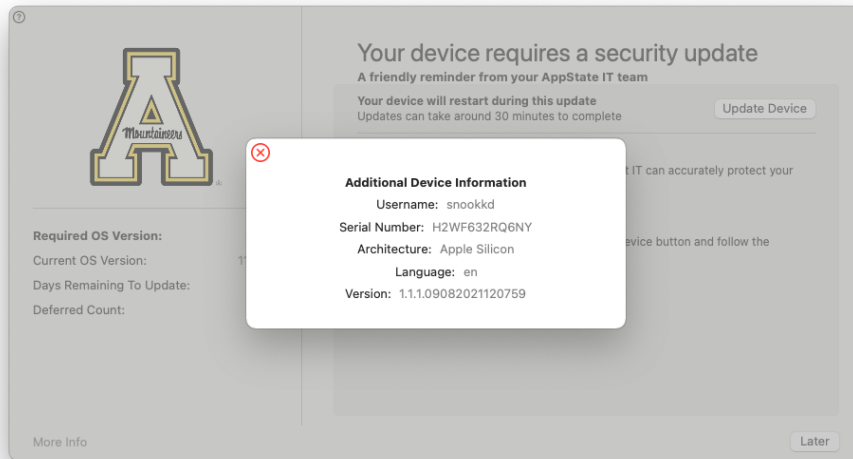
?

Mountaineers

Your device requires a security update

A friendly reminder from your AppState IT team

Your device will restart during this update
Updates can take around 30 minutes to complete

Update Device

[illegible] IT can accurately protect your

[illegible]evice button and follow the

Required OS Version:

Current OS Version: 1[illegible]

Days Remaining To Update:

Deferred Count:

Additional Device Information

Username: snookkd

Serial Number: H2WF632RQ6NY

Architecture: Apple Silicon

Language: en

Version: 1.1.1.09082021120759

More Info

Later